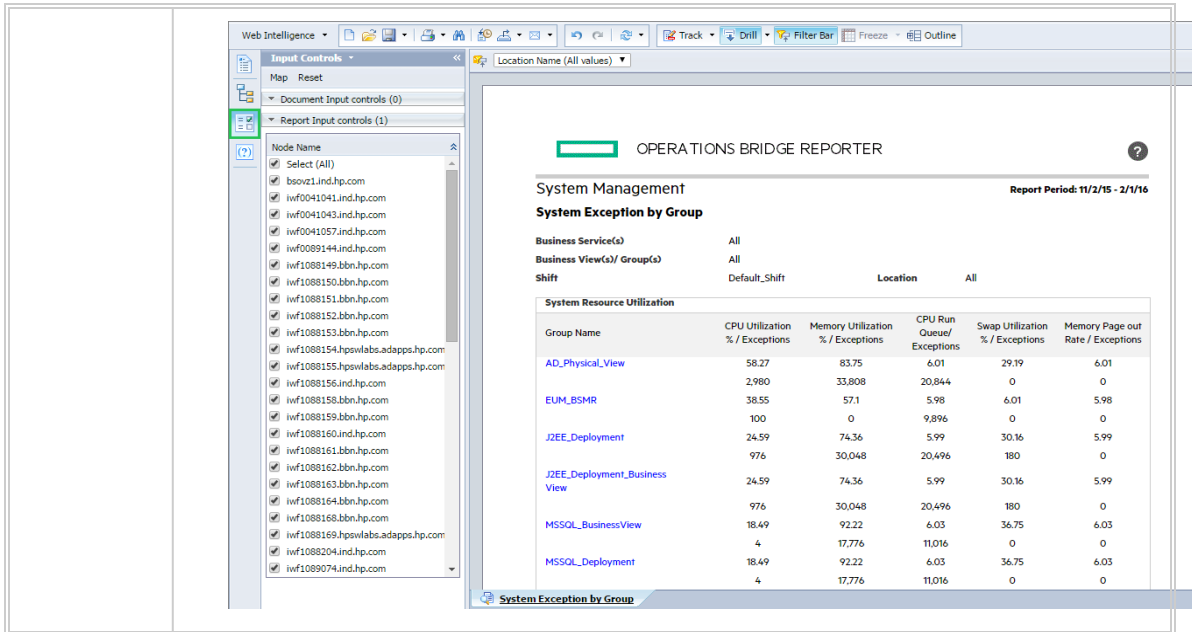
Web Intelligence ▾ Track ▾ Drill ▾ Filter Bar Freeze ▾ Outline

Input Controls ▾ «

Map Reset

Document Input controls (0)

Report Input controls (1)

Node Name

Select (All)
bsovz1.ind.hp.com
iwf0041041.ind.hp.com
iwf0041043.ind.hp.com
iwf0041057.ind.hp.com
iwf0089144.ind.hp.com
iwf1088149.bbn.hp.com
iwf1088150.bbn.hp.com
iwf1088151.bbn.hp.com
iwf1088152.bbn.hp.com
iwf1088153.bbn.hp.com
iwf1088154.hpswlabs.adapps.hp.com
iwf1088155.hpswlabs.adapps.hp.com
iwf1088156.ind.hp.com
iwf1088158.bbn.hp.com
iwf1088159.bbn.hp.com
iwf1088160.ind.hp.com
iwf1088161.bbn.hp.com
iwf1088162.bbn.hp.com
iwf1088163.bbn.hp.com
iwf1088164.bbn.hp.com
iwf1088168.bbn.hp.com
iwf1088169.hpswlabs.adapps.hp.com
iwf1088204.ind.hp.com
iwf1089074.ind.hp.com

Location Name (All values) ▾

OPERATIONS BRIDGE REPORTER

?

System Management

Report Period: 11/2/15 - 2/1/16

System Exception by Group

Business Service(s) All
Business View(s)/ Group(s) All
Shift Default_Shift Location All

System Resource Utilization

| Group Name | CPU Utilization % / Exceptions | Memory Utilization % / Exceptions | CPU Run Queue/ Exceptions | Swap Utilization % / Exceptions | Memory Page out Rate / Exceptions |
|---|---|---|---|---|---|
| AD_Physical_View | 58.27 | 83.75 | 6.01 | 29.19 | 6.01 |
| | 2,980 | 33,808 | 20,844 | 0 | 0 |
| EUM_BSMR | 38.55 | 57.1 | 5.98 | 6.01 | 5.98 |
| | 100 | 0 | 9,896 | 0 | 0 |
| J2EE_Deployment | 24.59 | 74.36 | 5.99 | 30.16 | 5.99 |
| | 976 | 30,048 | 20,496 | 180 | 0 |
| J2EE_Deployment_Business View | 24.59 | 74.36 | 5.99 | 30.16 | 5.99 |
| | 976 | 30,048 | 20,496 | 180 | 0 |
| MSSQL_BusinessView | 18.49 | 92.22 | 6.03 | 36.75 | 6.03 |
| | 4 | 17,776 | 11,016 | 0 | 0 |
| MSSQL_Deployment | 18.49 | 92.22 | 6.03 | 36.75 | 6.03 |
| | 4 | 17,776 | 11,016 | 0 | 0 |

System Exception by Group